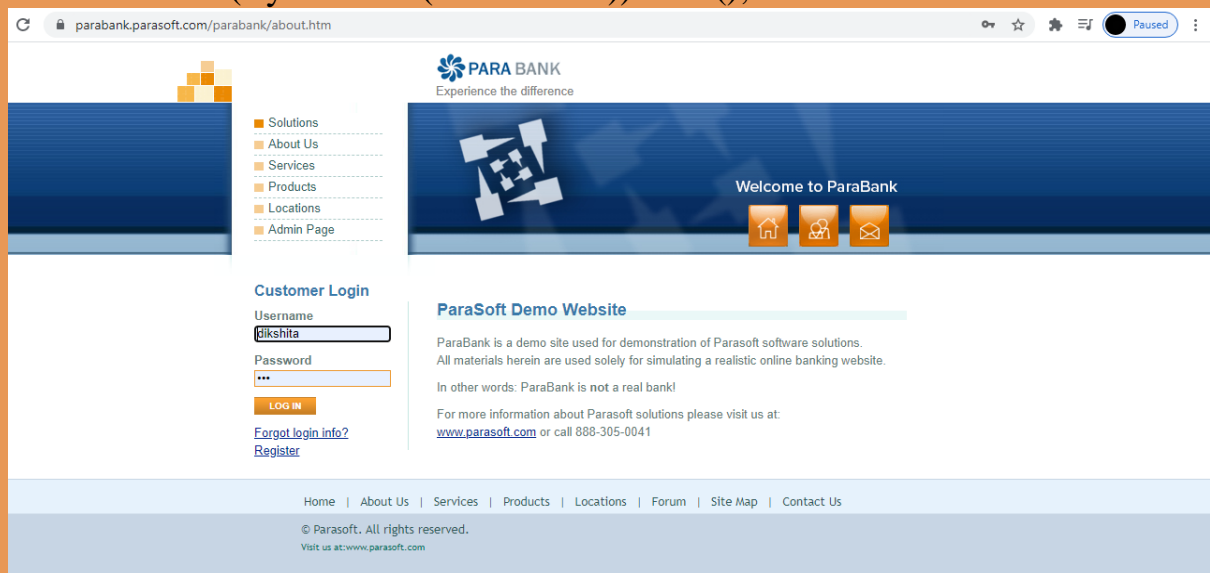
parabank.parasoft.com/parabank/about.htm

Paused

PARA BANK
Experience the difference

Solutions
About Us
Services
Products
Locations
Admin Page

Welcome to ParaBank

Customer Login
Username
dikshita
Password
•••
LOG IN
Forgot login info?
Register

ParaSoft Demo Website

ParaBank is a demo site used for demonstration of Parasoft software solutions.
All materials herein are used solely for simulating a realistic online banking website.

In other words: ParaBank is **not** a real bank!

For more information about Parasoft solutions please visit us at:
www.parasoft.com or call 888-305-0041

Home | About Us | Services | Products | Locations | Forum | Site Map | Contact Us

© Parasoft. All rights reserved.
Visit us at:www.parasoft.com